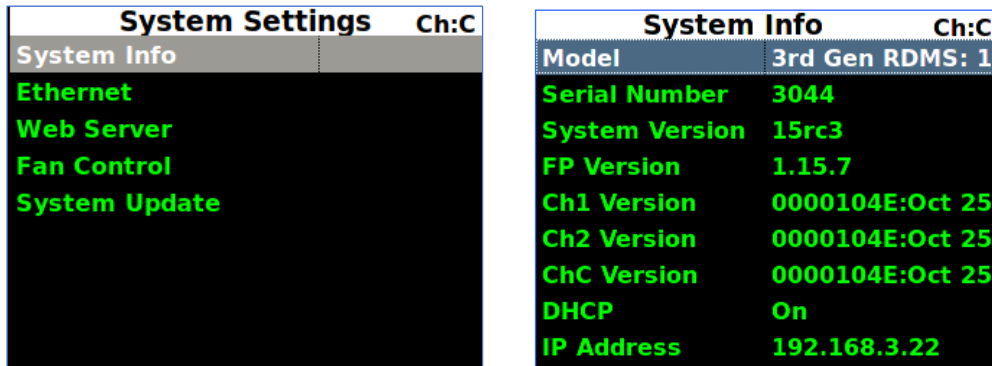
System Settings Ch:C
System Info
Ethernet
Web Server
Fan Control
System Update

System Info Ch:C

| Model | 3rd Gen RDMS: 1 |
|---|---|
| Serial Number | 3044 |
| System Version | 15rc3 |
| FP Version | 1.15.7 |
| Ch1 Version | 0000104E:Oct 25 |
| Ch2 Version | 0000104E:Oct 25 |
| ChC Version | 0000104E:Oct 25 |
| DHCP | On |
| IP Address | 192.168.3.22 |